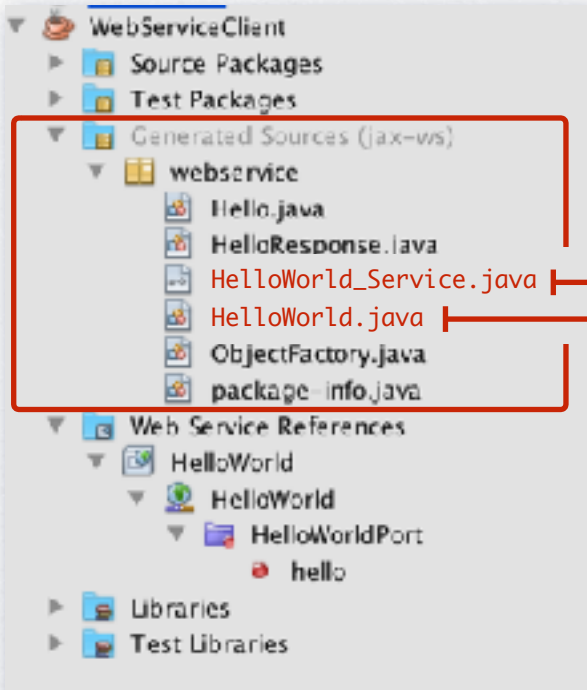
WebServiceClient
Source Packages
Test Packages
Generated Sources (jax-ws)
webservice
Hello.java
HelloResponse.java
HelloWorld_Service.java
HelloWorld.java
ObjectFactory.java
package-info.java
Web Service References
HelloWorld
HelloWorld
HelloWorldPort
hello
Libraries
Test Libraries